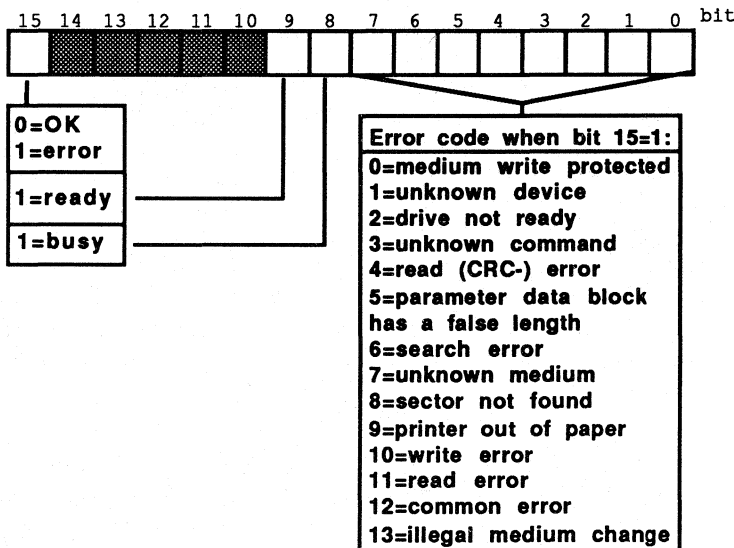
15 14 13 12 11 10 9 8 7 6 5 4 3 2 1 0 bit

0=OK
1=error

1=ready

1=busy

Error code when bit 15=1:
0=medium write protected
1=unknown device
2=drive not ready
3=unknown command
4=read (CRC-) error
5=parameter data block has a false length
6=search error
7=unknown medium
8=sector not found
9=printer out of paper
10=write error
11=read error
12=common error
13=illegal medium change